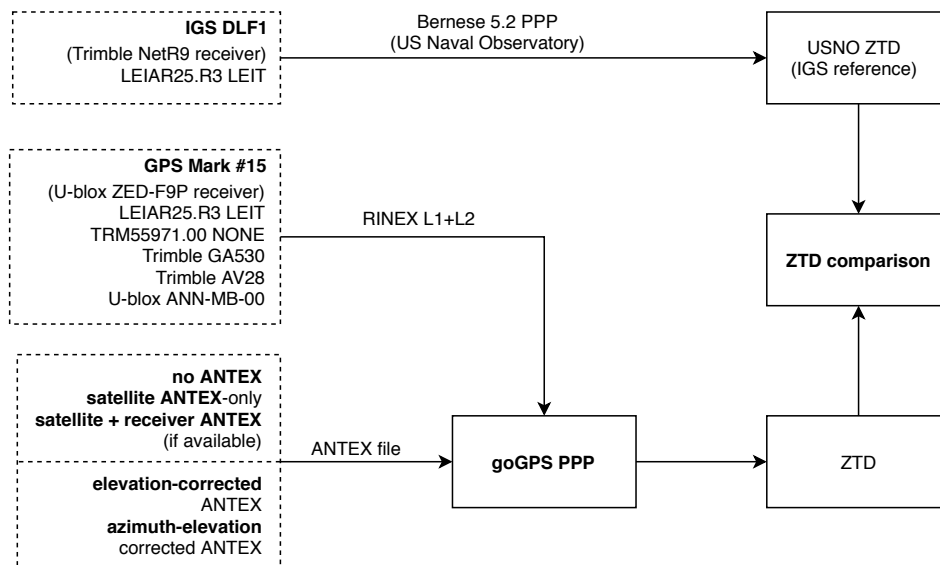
IGS DLF1
(Trimble NetR9 receiver)
LEIAR25.R3 LEIT

Bernese 5.2 PPP
(US Naval Observatory)

USNO ZTD
(IGS reference)

GPS Mark #15
(U-blox ZED-F9P receiver)
LEIAR25.R3 LEIT
TRM55971.00 NONE
Trimble GA530
Trimble AV28
U-blox ANN-MB-00

RINEX L1+L2

ZTD comparison

no ANTEX
satellite ANTEX-only
satellite + receiver ANTEX
(if available)

elevation-corrected
ANTEX
azimuth-elevation
corrected ANTEX

ANTEX file

goGPS PPP

ZTD